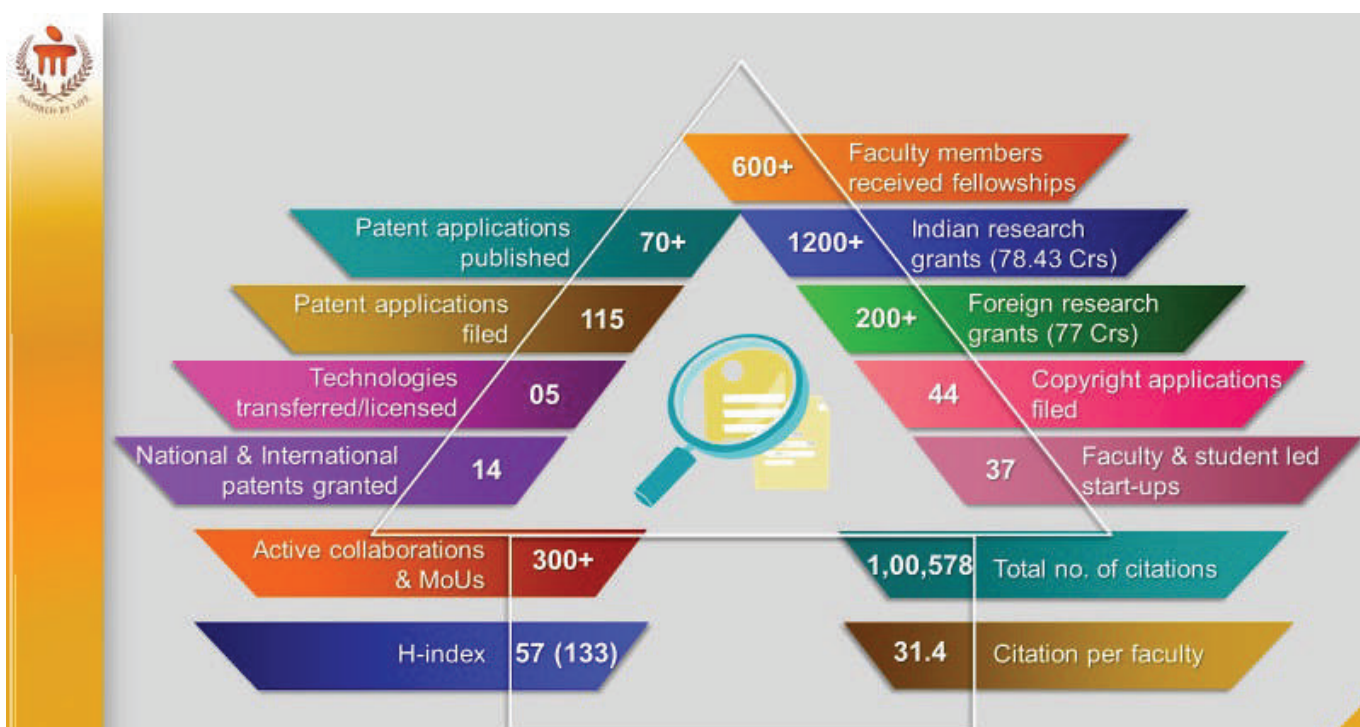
INSPIRED BY LIFE

600+ Faculty members received fellowships

Patent applications published 70+

1200+ Indian research grants (78.43 Crs)

Patent applications filed 115

200+ Foreign research grants (77 Crs)

Technologies transferred/licensed 05

44 Copyright applications filed

National & International patents granted 14

37 Faculty & student led start-ups

Active collaborations & MoUs 300+

1,00,578 Total no. of citations

H-index 57 (133)

31.4 Citation per faculty